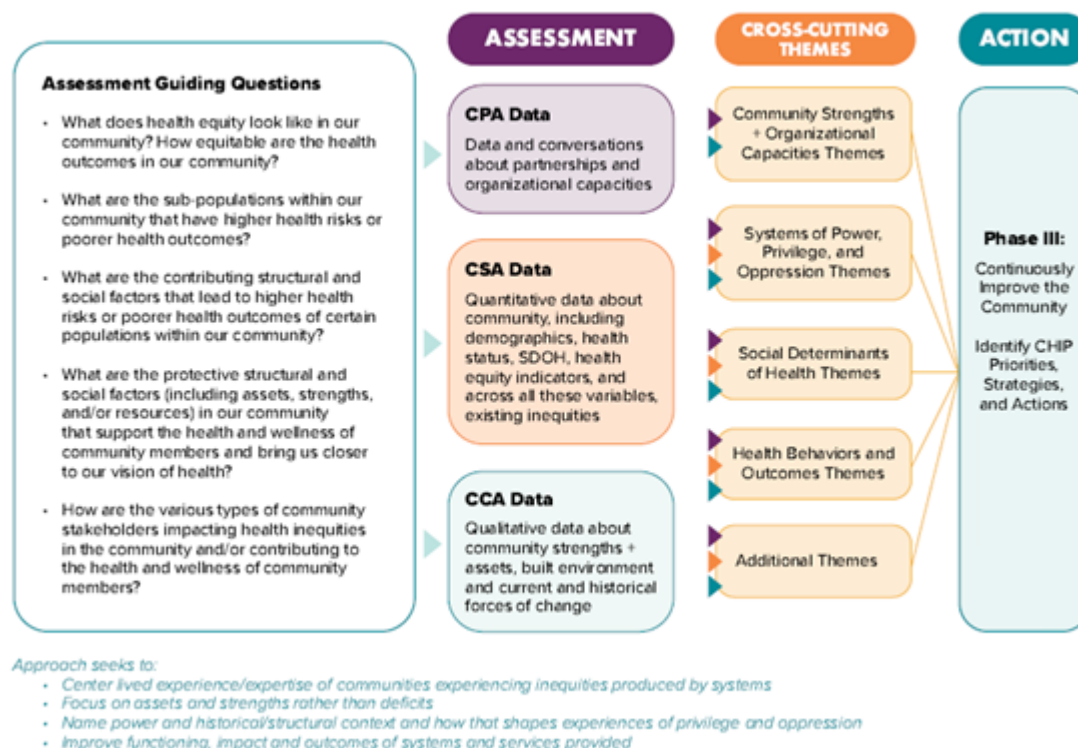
ASSESSMENT

CROSS-CUTTING THEMES

ACTION

Assessment Guiding Questions

- What does health equity look like in our community? How equitable are the health outcomes in our community?
- What are the sub-populations within our community that have higher health risks or poorer health outcomes?
- What are the contributing structural and social factors that lead to higher health risks or poorer health outcomes of certain populations within our community?
- What are the protective structural and social factors (including assets, strengths, and/or resources) in our community that support the health and wellness of community members and bring us closer to our vision of health?
- How are the various types of community stakeholders impacting health inequities in the community and/or contributing to the health and wellness of community members?

CPA Data

Data and conversations about partnerships and organizational capacities

CSA Data

Quantitative data about community, including demographics, health status, SDOH, health equity indicators, and across all these variables, existing inequities

CCA Data

Qualitative data about community strengths + assets, built environment and current and historical forces of change

Community Strengths + Organizational Capacities Themes

Systems of Power, Privilege, and Oppression Themes

Social Determinants of Health Themes

Health Behaviors and Outcomes Themes

Additional Themes

Phase III:

Continuously Improve the Community

Identify CHIP Priorities, Strategies, and Actions

Approach seeks to:
- Center lived experience/expertise of communities experiencing inequities produced by systems
- Focus on assets and strengths rather than deficits
- Name power and historical/structural context and how that shapes experiences of privilege and oppression
- Improve functioning, impact and outcomes of systems and services provided